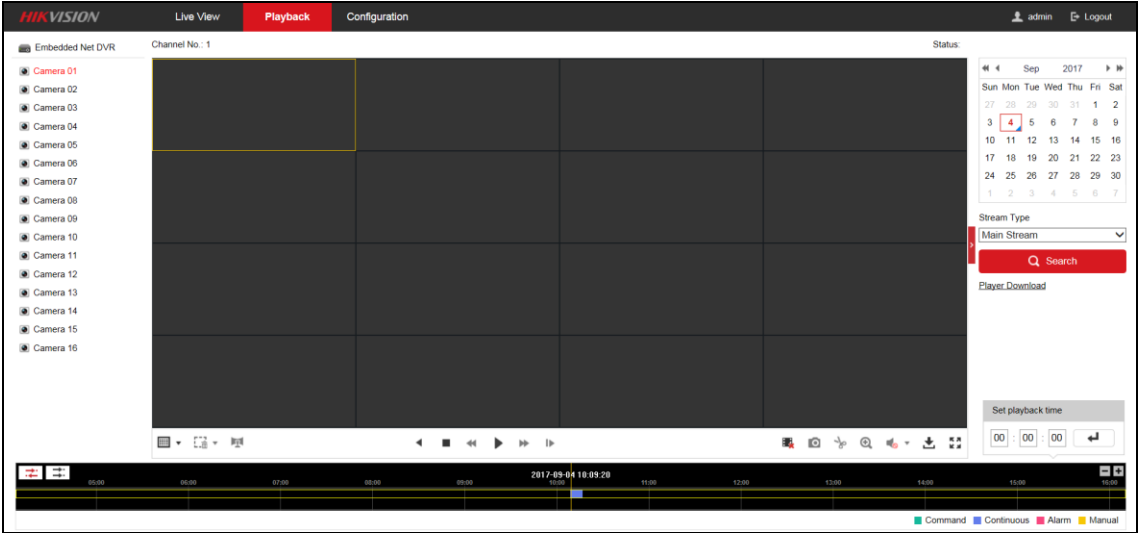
HIKVISION Live View Playback Configuration admin Logout

Embedded Net DVR
Camera 01
Camera 02
Camera 03
Camera 04
Camera 05
Camera 06
Camera 07
Camera 08
Camera 09
Camera 10
Camera 11
Camera 12
Camera 13
Camera 14
Camera 15
Camera 16

Channel No.: 1

Status:

Sep 2017

| Sun | Mon | Tue | Wed | Thu | Fri | Sat |
|---|---|---|---|---|---|---|
| 27 | 28 | 29 | 30 | 31 | 1 | 2 |
| 3 | 4 | 5 | 6 | 7 | 8 | 9 |
| 10 | 11 | 12 | 13 | 14 | 15 | 16 |
| 17 | 18 | 19 | 20 | 21 | 22 | 23 |
| 24 | 25 | 26 | 27 | 28 | 29 | 30 |
| 1 | 2 | 3 | 4 | 5 | 6 | 7 |

Stream Type
Main Stream
Search
Player Download

Set playback time
00 : 00 : 00

2017-09-04 10:09:20
05:00 06:00 07:00 08:00 09:00 10:00 11:00 12:00 13:00 14:00 15:00 16:00

Command Continuous Alarm Manual